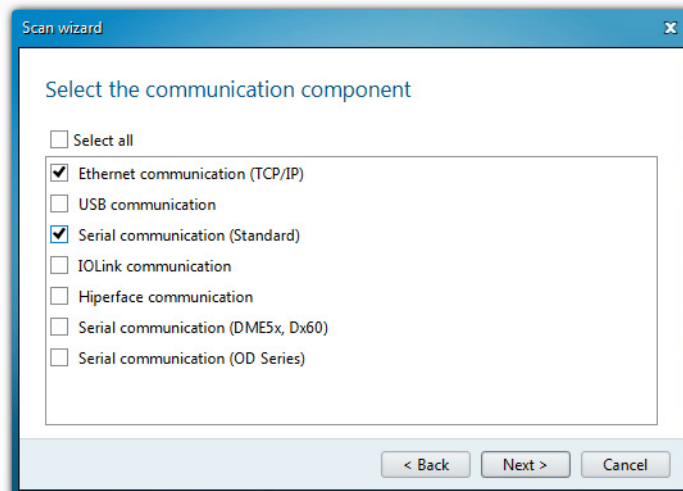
Scan wizard

Select the communication component

Select all

Ethernet communication (TCP/IP)
USB communication
Serial communication (Standard)
IOLink communication
Hiperface communication
Serial communication (DME5x, Dx60)
Serial communication (OD Series)

< Back
Next >
Cancel